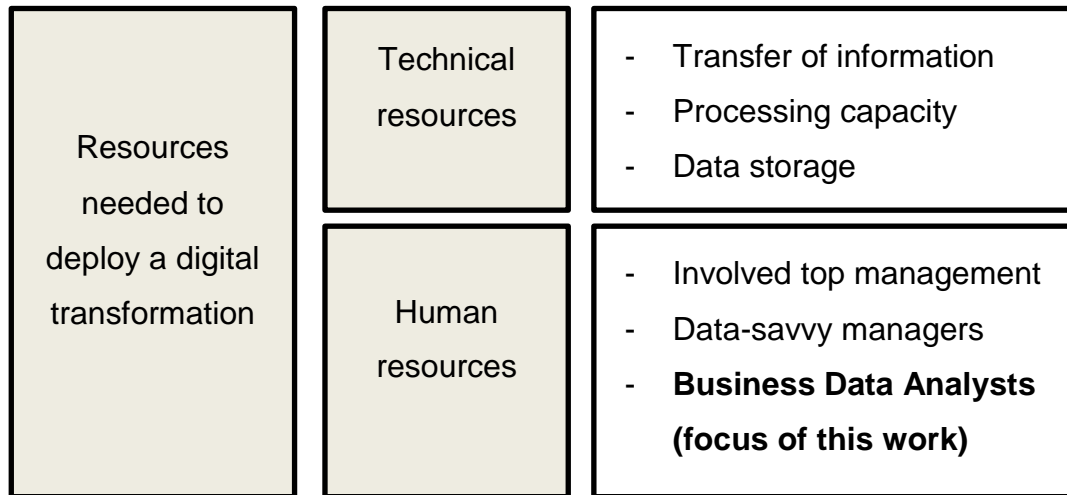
Resources needed to deploy a digital transformation

Technical resources

- Transfer of information
- Processing capacity
- Data storage

Human resources

- Involved top management
- Data-savvy managers
- **Business Data Analysts (focus of this work)**